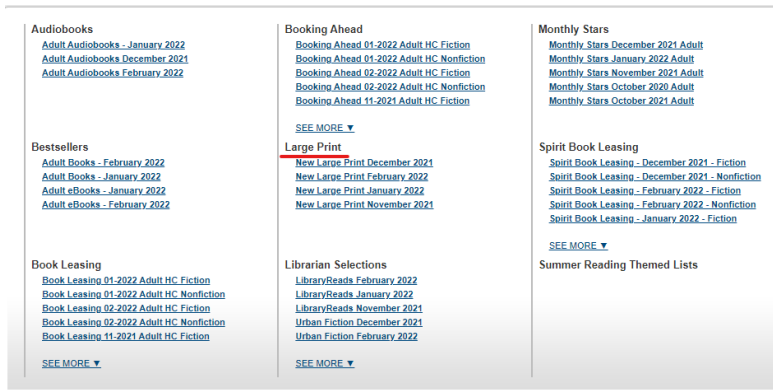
Audiobooks
Adult Audiobooks - January 2022
Adult Audiobooks December 2021
Adult Audiobooks February 2022

Bestsellers
Adult Books - February 2022
Adult Books - January 2022
Adult eBooks - January 2022
Adult eBooks - February 2022

Book Leasing
Book Leasing 01-2022 Adult HC Fiction
Book Leasing 01-2022 Adult HC Nonfiction
Book Leasing 02-2022 Adult HC Fiction
Book Leasing 02-2022 Adult HC Nonfiction
Book Leasing 11-2021 Adult HC Fiction

SEE MORE ▼

Booking Ahead
Booking Ahead 01-2022 Adult HC Fiction
Booking Ahead 01-2022 Adult HC Nonfiction
Booking Ahead 02-2022 Adult HC Fiction
Booking Ahead 02-2022 Adult HC Nonfiction
Booking Ahead 11-2021 Adult HC Fiction

SEE MORE ▼

Large Print
New Large Print December 2021
New Large Print February 2022
New Large Print January 2022
New Large Print November 2021

Librarian Selections
LibraryReads February 2022
LibraryReads January 2022
LibraryReads November 2021
Urban Fiction December 2021
Urban Fiction February 2022

SEE MORE ▼

Monthly Stars
Monthly Stars December 2021 Adult
Monthly Stars January 2022 Adult
Monthly Stars November 2021 Adult
Monthly Stars October 2020 Adult
Monthly Stars October 2021 Adult

Spirit Book Leasing
Spirit Book Leasing - December 2021 - Fiction
Spirit Book Leasing - December 2021 - Nonfiction
Spirit Book Leasing - February 2022 - Fiction
Spirit Book Leasing - February 2022 - Nonfiction
Spirit Book Leasing - January 2022 - Fiction

SEE MORE ▼

Summer Reading Themed Lists